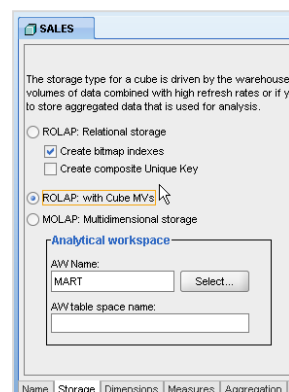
SALES

The storage type for a cube is driven by the warehouse volumes of data combined with high refresh rates or if y to store aggregated data that is used for analysis.

ROLAP: Relational storage

Create bitmap indexes

Create composite Unique Key

ROLAP: with Cube MVs

MOLAP: Multidimensional storage

Analytical workspace

AW Name:

MART

Select...

AW table space name:

Name | Storage | Dimensions | Measures | Aggregation